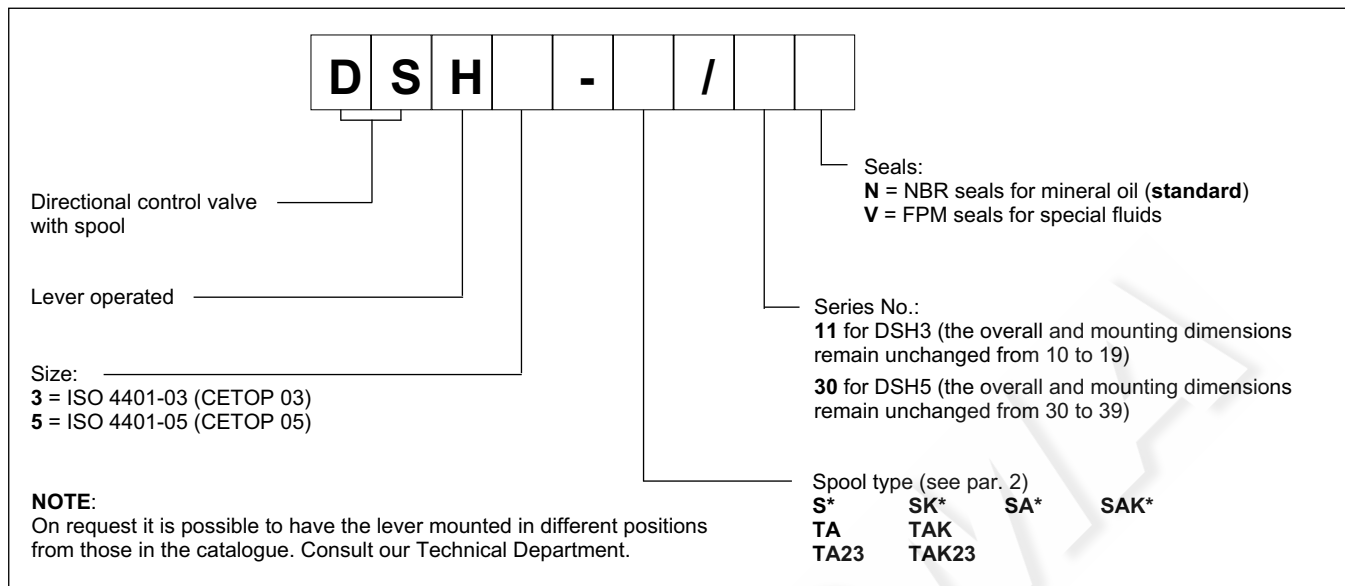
| D | S | H |  | - |  | / |  |  |
|---|---|---|---|---|---|---|---|---|

Directional control valve with spool

Lever operated

Size:
**3** = ISO 4401-03 (CETOP 03)
**5** = ISO 4401-05 (CETOP 05)

**NOTE**:
On request it is possible to have the lever mounted in different positions from those in the catalogue. Consult our Technical Department.

Seals:
**N** = NBR seals for mineral oil (**standard**)
**V** = FPM seals for special fluids

Series No.:
**11** for DSH3 (the overall and mounting dimensions remain unchanged from 10 to 19)
**30** for DSH5 (the overall and mounting dimensions remain unchanged from 30 to 39)

Spool type (see par. 2)
**S\*** **SK\*** **SA\*** **SAK\***
**TA** **TAK**
**TA23** **TAK23**